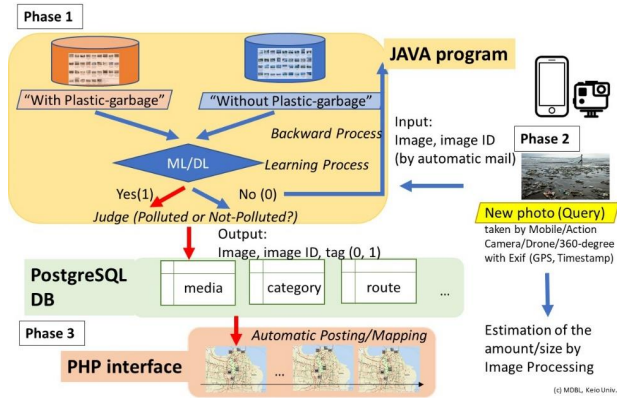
Phase 1

JAVA program

"With Plastic-garbage"

"Without Plastic-garbage"

Backward Process

ML/DL

Learning Process

Input:
Image, image ID
(by automatic mail)

Phase 2

Yes(1)

No (0)

Judge (Polluted or Not-Polluted?)

New photo (Query)

taken by Mobile/Action Camera/Drone/360-degree with Exif (GPS, Timestamp)

Output:
Image, image ID, tag (0, 1)

PostgreSQL DB

media

category

route

...

Phase 3

Automatic Posting/Mapping

PHP interface

...

Estimation of the amount/size by Image Processing

(c) MDBL, Keio Univ.